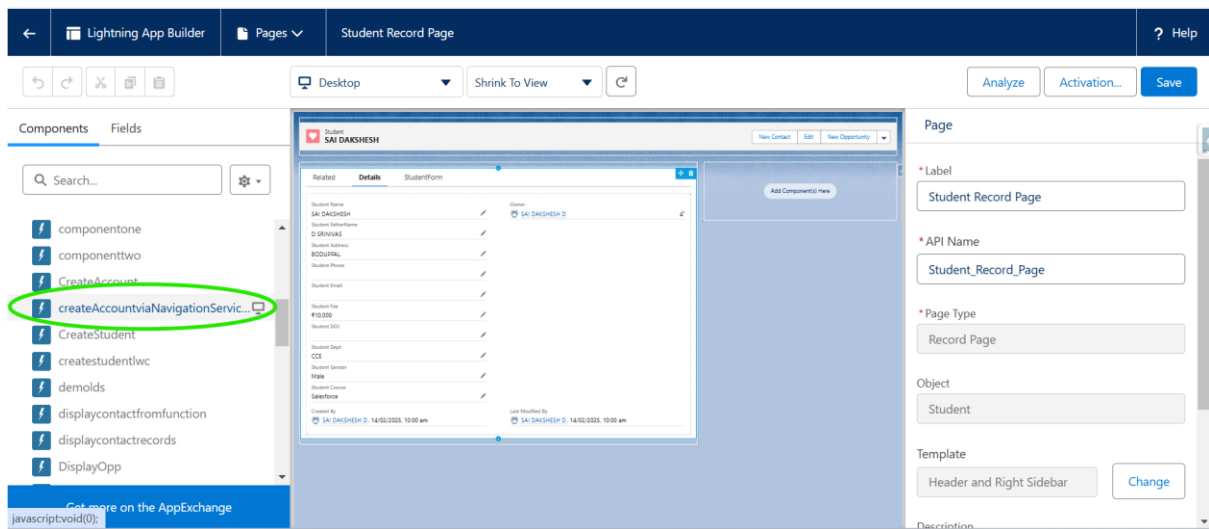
Lightning App Builder
Pages
Student Record Page
? Help

Desktop
Shrink To View
Analyze
Activation...
Save

Components
Fields

Search...

componentone
componenttwo
CreateAccount
createAccountviaNavigationServic...
CreateStudent
createstudentlwc
demolds
displaycontactfromfunction
displaycontactrecords
DisplayOpp

Get more on the AppExchange
javascript:void(0);

Student
SAI DAKSHESH
New Contact
Edit
New Opportunity

Related
Details
StudentForm

Student Name
SAI DAKSHESH
Owner
SAI DAKSHESH D
Student FatherName
D SRINIVAS
Student Address
BODUPPAL
Student Phone
Student Email
Student Fee
₹10,000
Student DOJ
Student Dept
CCE
Student Gender
Male
Student Course
Salesforce
Created By
SAI DAKSHESH D, 14/02/2025, 10:00 am
Last Modified By
SAI DAKSHESH D, 14/02/2025, 10:00 am

Add Component(s) Here

Page
*Label
Student Record Page
*API Name
Student_Record_Page
*Page Type
Record Page
Object
Student
Template
Header and Right Sidebar
Change
Description